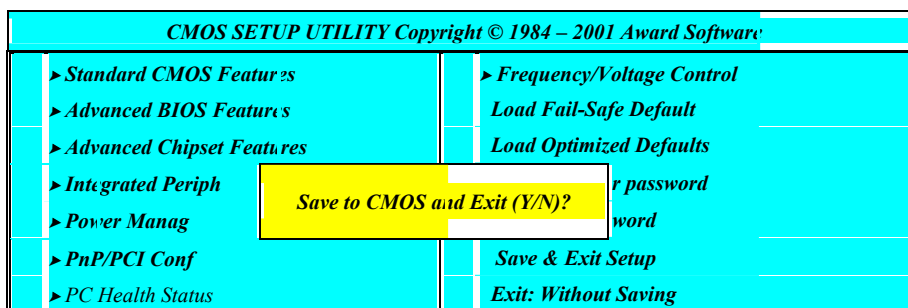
CMOS SETUP UTILITY Copyright © 1984 – 2001 Award Software

► Standard CMOS Features
► Advanced BIOS Features
► Advanced Chipset Features
► Integrated Periph
► Power Manag
► PnP/PCI Conf
► PC Health Status

► Frequency/Voltage Control
Load Fail-Safe Default
Load Optimized Defaults
r password
word
Save & Exit Setup
Exit: Without Saving

Save to CMOS and Exit (Y/N)?